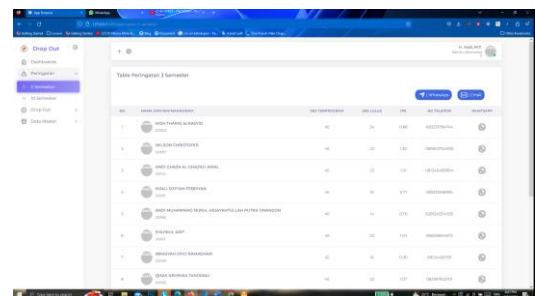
Drop Out
Dashboards
Peringatan
2 Semester
4 Semester
Drop Out
Data Master

Table Peringatan 2 Semester

WhatsApp
Email

NO
NAMA DAN NIM MAHASISWA
SKS TEMPUH
SKS LULUS
IPK
NO TELEPON
WHATSAPP

1 | MOH TAMRIQ ALKHAFID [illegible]
2 | NELSON CAHYONOFIE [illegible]
3 | RIKO SAHDA AL GHAZALI JAMAL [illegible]
4 | RIZALI SOFYAN PERDANA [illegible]
5 | ANDI MUHAMMAD NURUL HIDAYATULLAH PUTRA TANINGSIH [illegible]
6 | KHAIRUL ARIF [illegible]
7 | BRAGYAN DITO RAMADHAN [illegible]
8 | QISMA MEYRINKA TANDIALI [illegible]

Type here to search